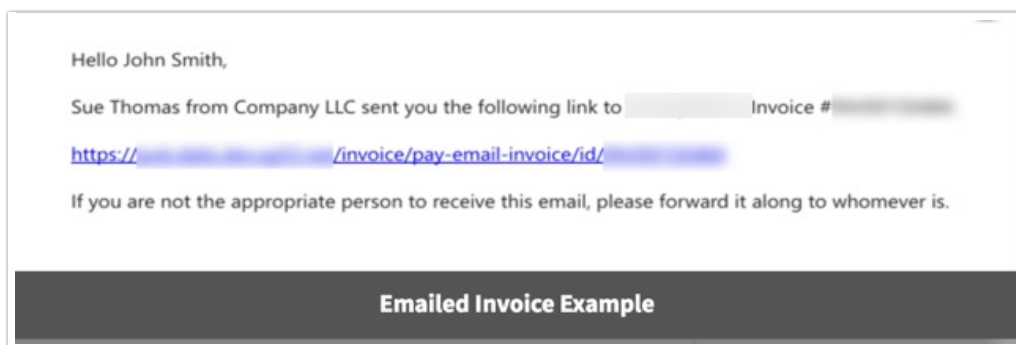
Hello John Smith,

Sue Thomas from Company LLC sent you the following link to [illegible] Invoice #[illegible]

https://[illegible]/invoice/pay-email-invoice/id/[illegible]

If you are not the appropriate person to receive this email, please forward it along to whomever is.

Emailed Invoice Example